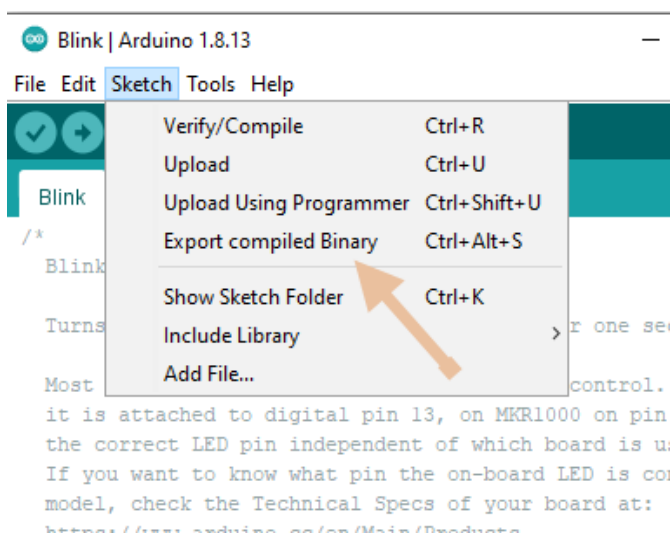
Blink | Arduino 1.8.13

File Edit Sketch Tools Help

Blink

Verify/Compile Ctrl+R
Upload Ctrl+U
Upload Using Programmer Ctrl+Shift+U
Export compiled Binary Ctrl+Alt+S

Show Sketch Folder Ctrl+K
Include Library
Add File...

/*
Blink

Turns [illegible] r one sec

Most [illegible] control.
it is attached to digital pin 13, on MKR1000 on pin
the correct LED pin independent of which board is u
If you want to know what pin the on-board LED is co
model, check the Technical Specs of your board at:
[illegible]